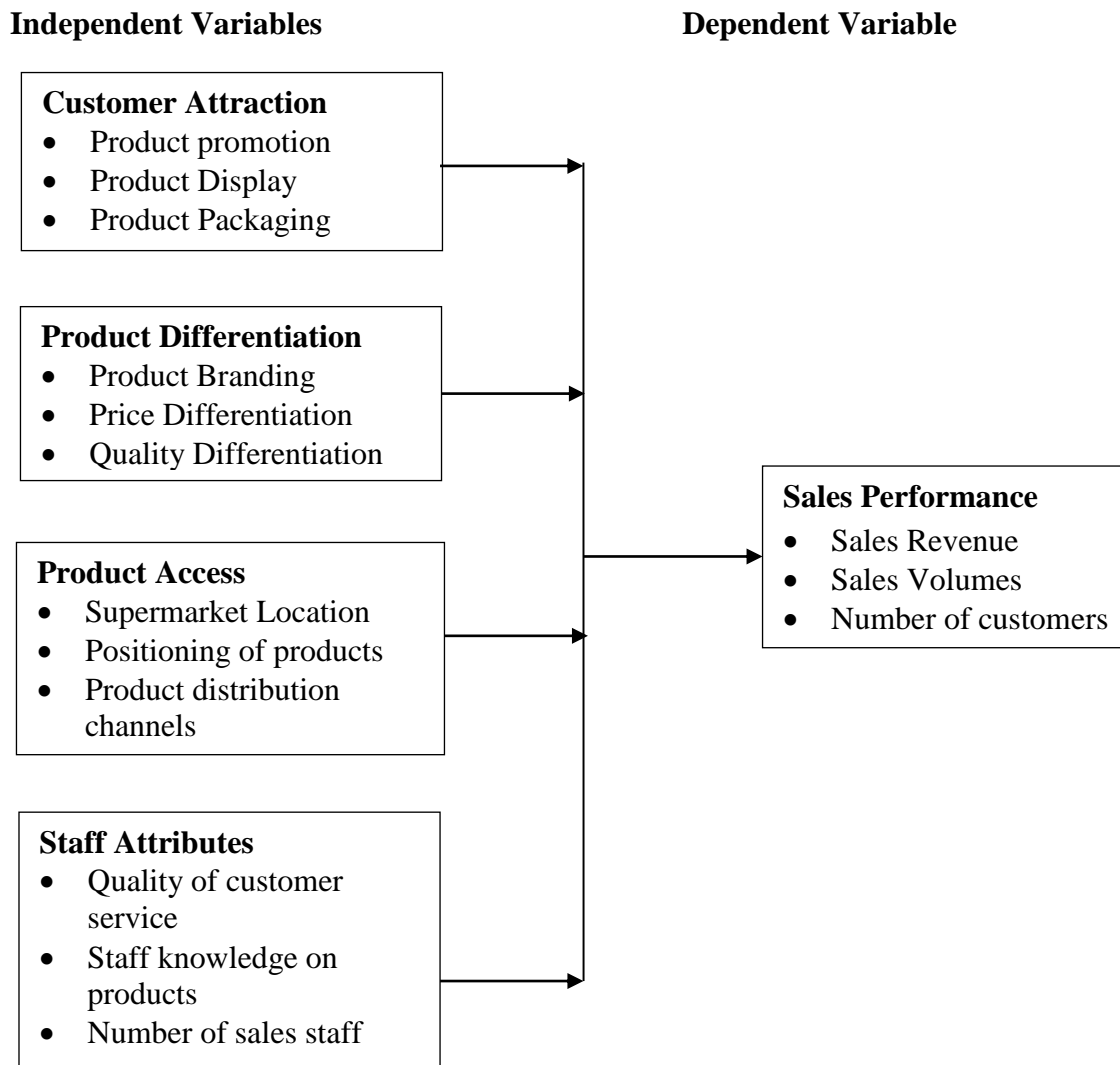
**Independent Variables**

**Dependent Variable**

**Customer Attraction**
- Product promotion
- Product Display
- Product Packaging

**Product Differentiation**
- Product Branding
- Price Differentiation
- Quality Differentiation

**Product Access**
- Supermarket Location
- Positioning of products
- Product distribution channels

**Staff Attributes**
- Quality of customer service
- Staff knowledge on products
- Number of sales staff

**Sales Performance**
- Sales Revenue
- Sales Volumes
- Number of customers